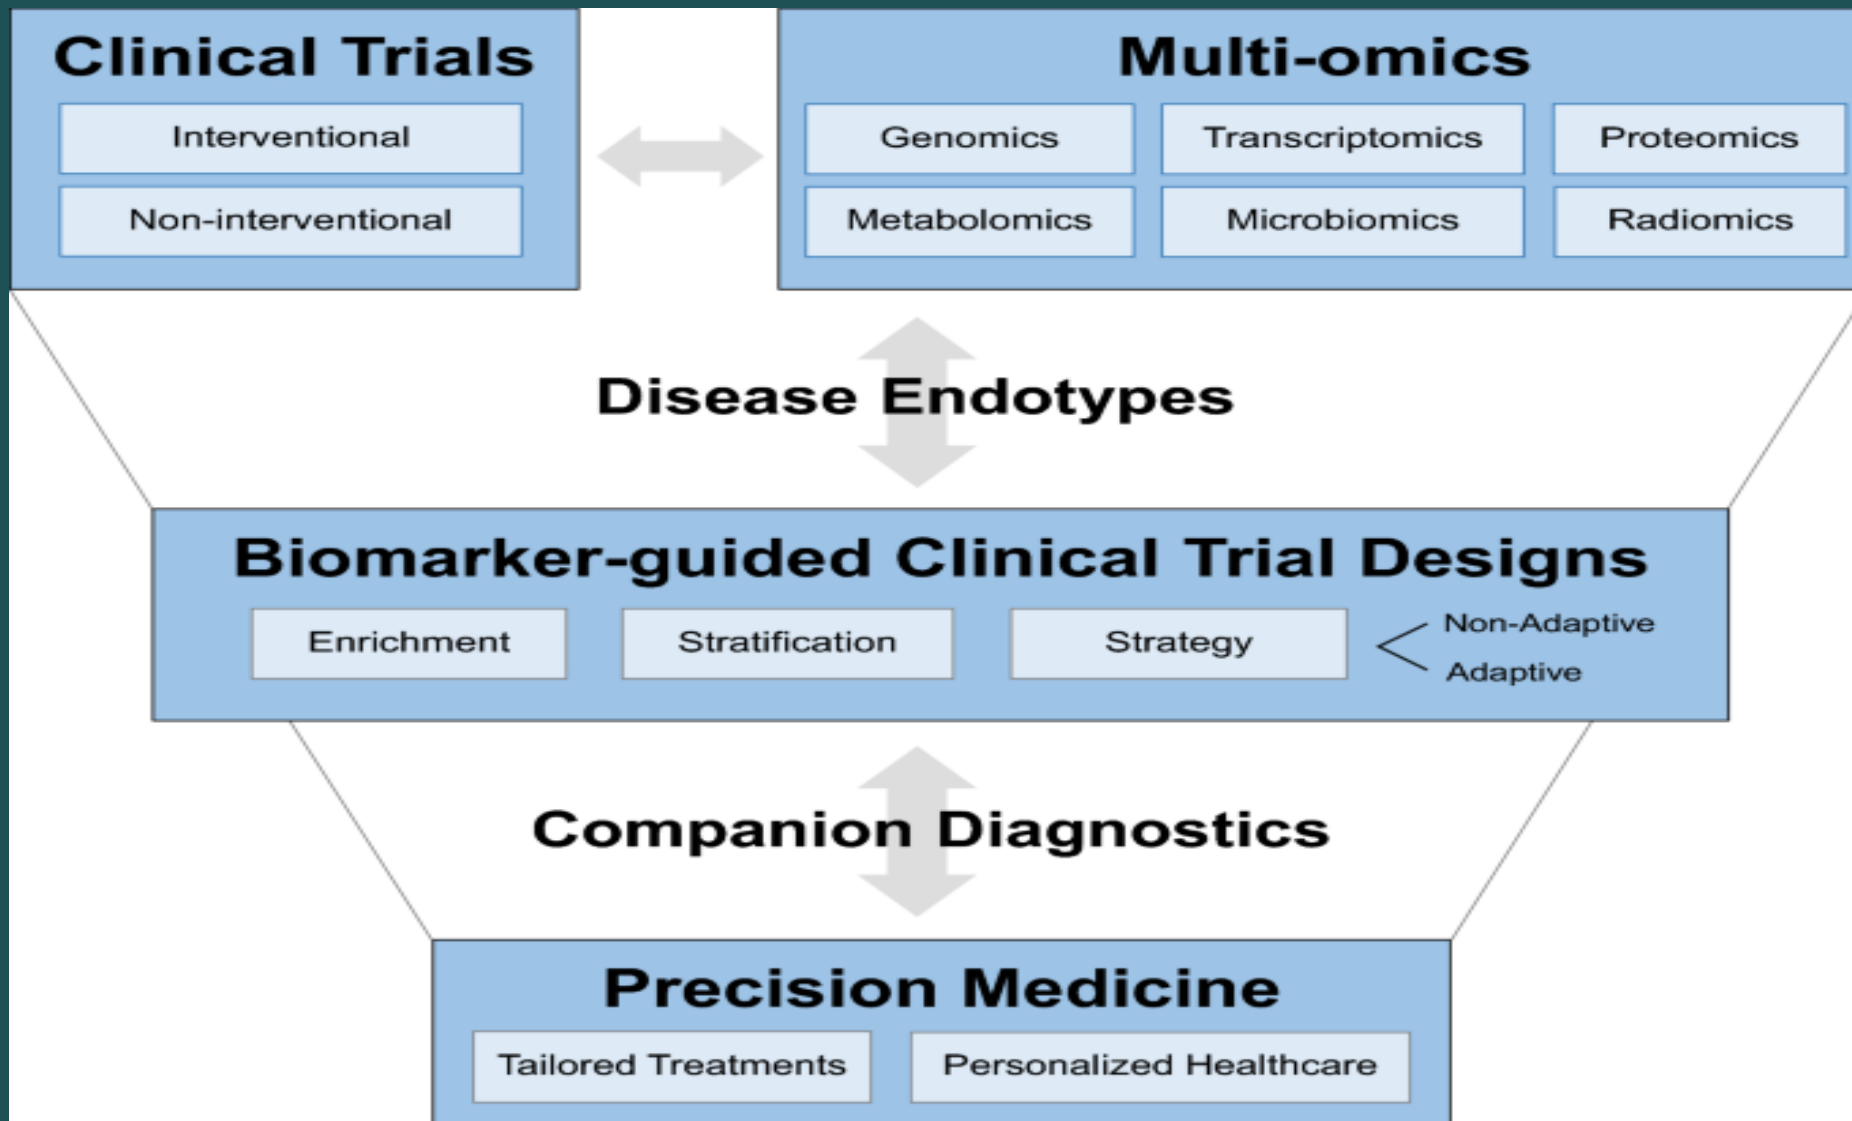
Clinical Trials

Interventional

Non-interventional

Multi-omics

Genomics

Transcriptomics

Proteomics

Metabolomics

Microbiomics

Radiomics

Disease Endotypes

Biomarker-guided Clinical Trial Designs

Enrichment

Stratification

Strategy

Non-Adaptive

Adaptive

Companion Diagnostics

Precision Medicine

Tailored Treatments

Personalized Healthcare